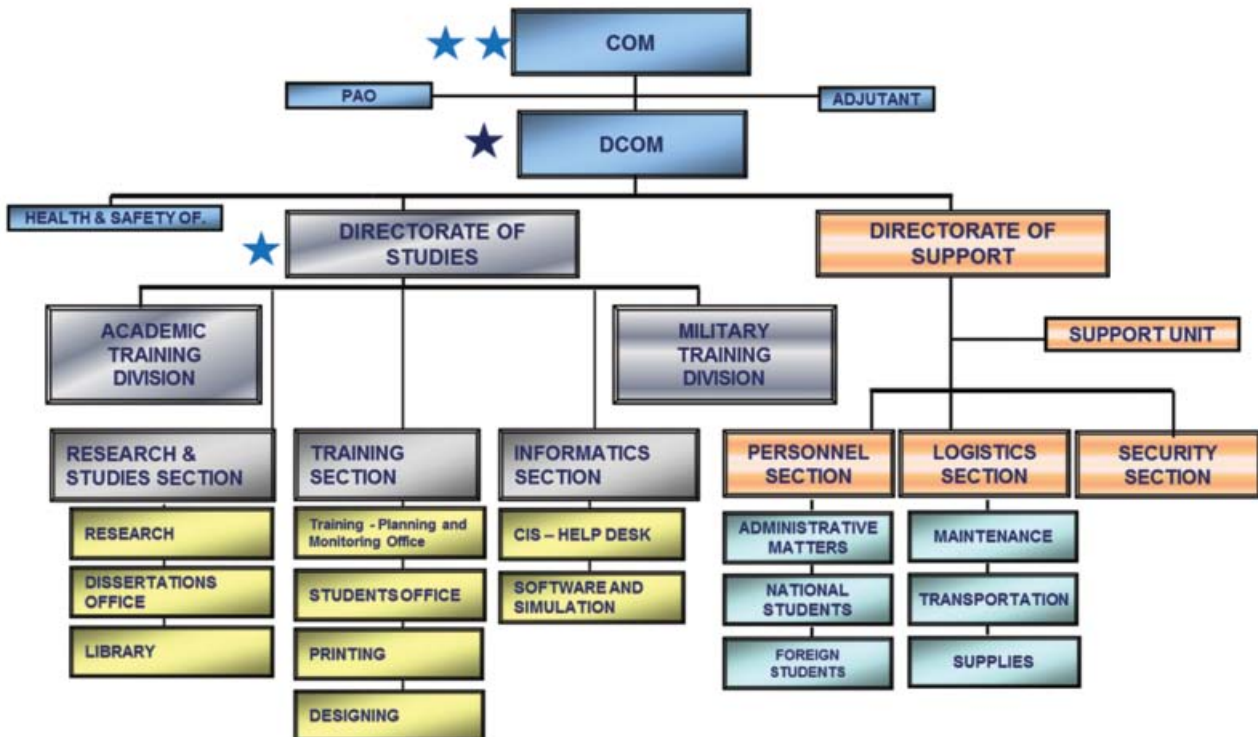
COM

PAO

ADJUTANT

DCOM

HEALTH & SAFETY OF.

DIRECTORATE OF STUDIES

DIRECTORATE OF SUPPORT

ACADEMIC TRAINING DIVISION

MILITARY TRAINING DIVISION

SUPPORT UNIT

RESEARCH & STUDIES SECTION

RESEARCH

DISSERTATIONS OFFICE

LIBRARY

TRAINING SECTION

Training - Planning and Monitoring Office

STUDENTS OFFICE

PRINTING

DESIGNING

INFORMATICS SECTION

CIS – HELP DESK

SOFTWARE AND SIMULATION

PERSONNEL SECTION

ADMINISTRATIVE MATTERS

NATIONAL STUDENTS

FOREIGN STUDENTS

LOGISTICS SECTION

MAINTENANCE

TRANSPORTATION

SUPPLIES

SECURITY SECTION